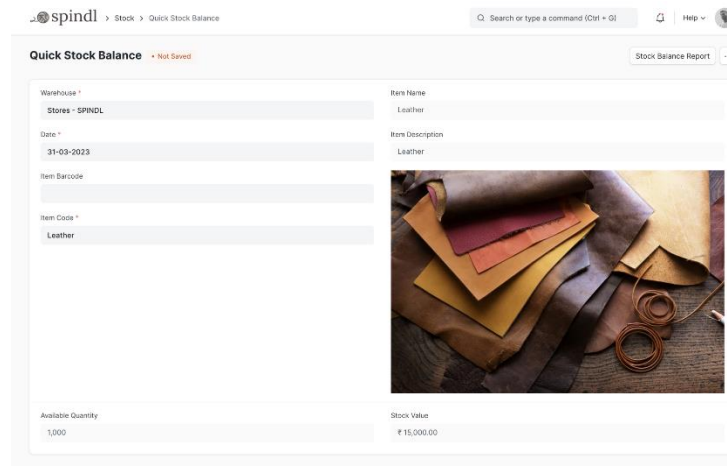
spindl > Stock > Quick Stock Balance

Search or type a command (Ctrl + G)

Help

Quick Stock Balance • Not Saved

Stock Balance Report

Warehouse *
Stores - SPINDL

Date *
31-03-2023

Item Barcode

Item Code *
Leather

Item Name
Leather

Item Description
Leather

Available Quantity
1,000

Stock Value
₹ 15,000.00